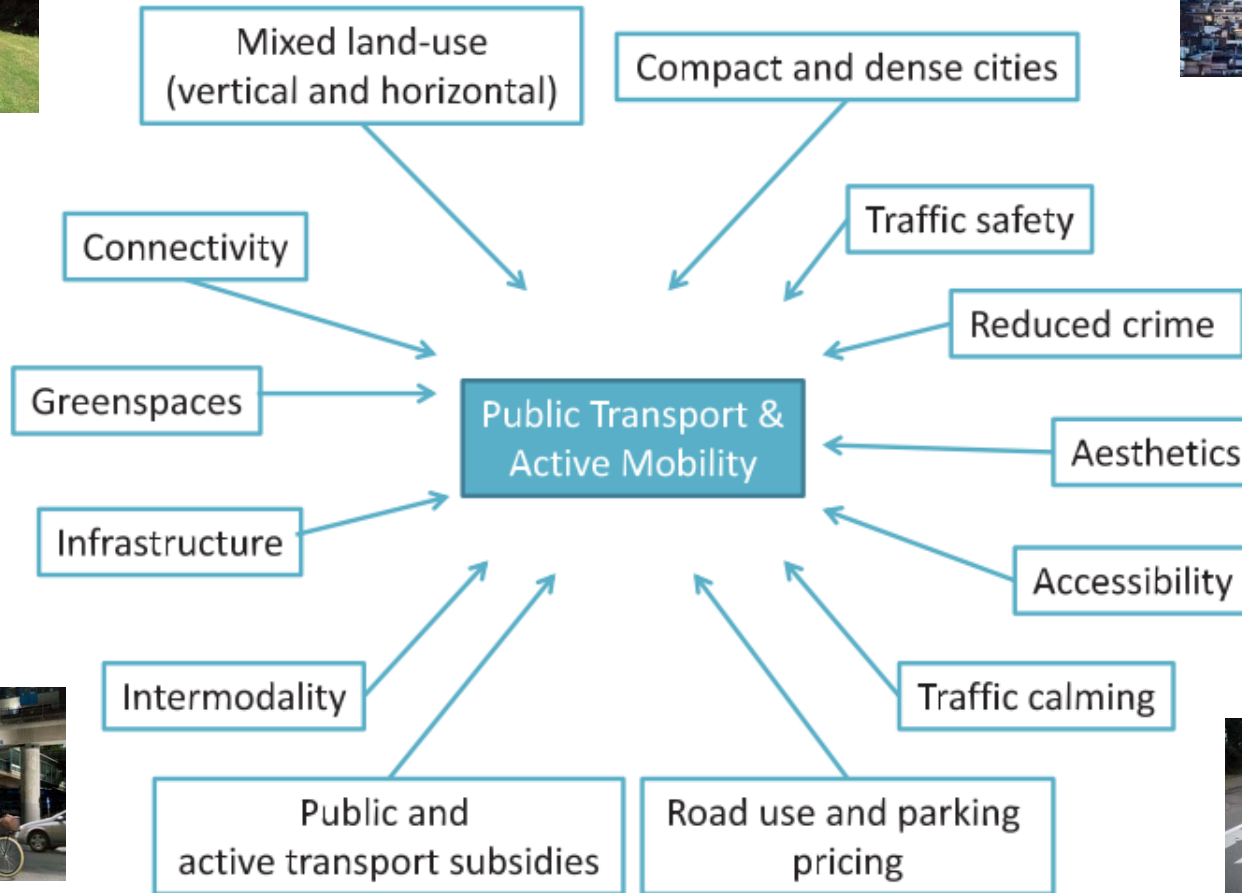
Mixed land-use (vertical and horizontal)

Compact and dense cities

Traffic safety

Connectivity

Reduced crime

Greenspaces

Public Transport & Active Mobility

Aesthetics

Infrastructure

Accessibility

Intermodality

Traffic calming

Public and active transport subsidies

Road use and parking pricing